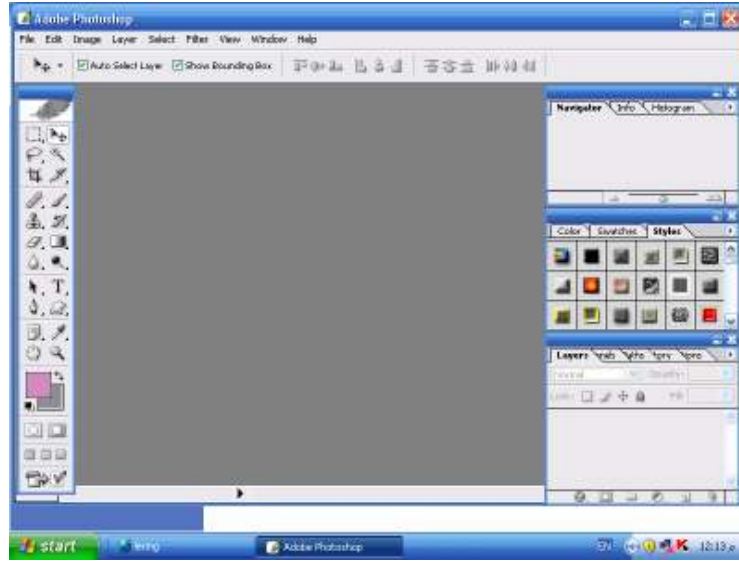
Adobe Photoshop

File Edit Image Layer Select Filter View Window Help

Auto Select Layer Show Bounding Box

Navigator Info Histogram

Color Swatches Styles

Layers Paths History Actions Tool Presets

Normal Opacity:

Lock: Fill:

start

testing

Adobe Photoshop

EN 12:13